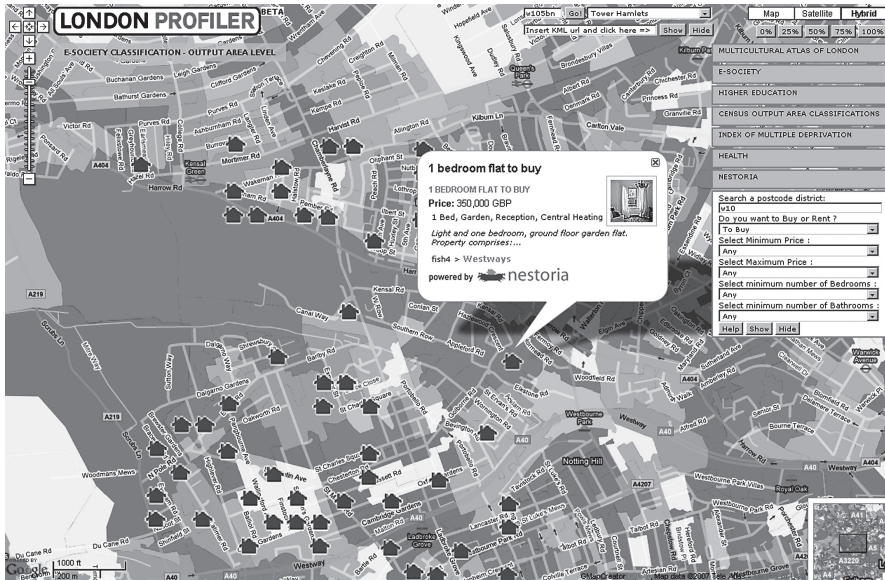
LONDON PROFILER BETA

E-SOCIETY CLASSIFICATION - OUTPUT AREA LEVEL

w105bn Go! Tower Hamlets

Insert KML url and click here => Show Hide

Map Satellite Hybrid

0% 25% 50% 75% 100%

MULTICULTURAL ATLAS OF LONDON

E-SOCIETY

HIGHER EDUCATION

CENSUS OUTPUT AREA CLASSIFICATIONS

INDEX OF MULTIPLE DEPRIVATION

HEALTH

NESTORIA

Search a postcode district:

w10

Do you want to Buy or Rent ?

To Buy

Select Minimum Price :

Any

Select Maximum Price :

Any

Select minimum number of Bedrooms :

Any

Select minimum number of Bathrooms :

Any

Help Show Hide

1 bedroom flat to buy

1 BEDROOM FLAT TO BUY

Price: 350,000 GBP

1 Bed, Garden, Reception, Central Heating

Light and one bedroom, ground floor garden flat. Property comprises:...

fish4 > Westways

powered by nestoria

Kensal Green

Harrow Rd

Kilburn Ln

Kilburn Park

Queen's Park

Notting Hill

Westbourne Park

Ladbroke Grove

Westway

Royal Oak

Chippenham Rd

Elgin Ave

Shirland Rd

Carlton Vale

Warwick Ave

Canal Way

Southern Row

Kensal Rd

Golborne Rd

Portobello Rd

Great Western Rd

Woodfield Rd

Westbourne Park Rd

Westbourne Park Villas

St Charles Square

Cambridge Gardens

Oxford Gardens

Chesterton Rd

Lancaster Rd

Talbot Rd

Scrubs Ln

Du Cane Rd

Woodmans Mews

Dalgarno Gardens

Bramley Rd

Wornington Rd

Elkstone Rd

Fifth Ave

Third Ave

Kilburn Ln

Chamberlayne Rd

Harvist Rd

Mortimer Rd

Wakeman Rd

Buchanan Gardens

Bathurst Gardens

Leigh Gardens

Clifford Gardens

Purves Rd

Kempe Rd

Hopefield Ave

Chevening Rd

Brondesbury Villas

Albert Rd

Denmark Rd

Princess Rd

Granville Rd

Victor Rd

Olliphant St

Pember Rd

Ashburnham Rd

Allington Rd

Kingswood Ave

Creighton Rd

Kempe Rd

Dudley Rd

Chichester Rd

A404

A219

A40

A4207

Google

1000 ft

200 m

Map data ©2007 Tele Atlas